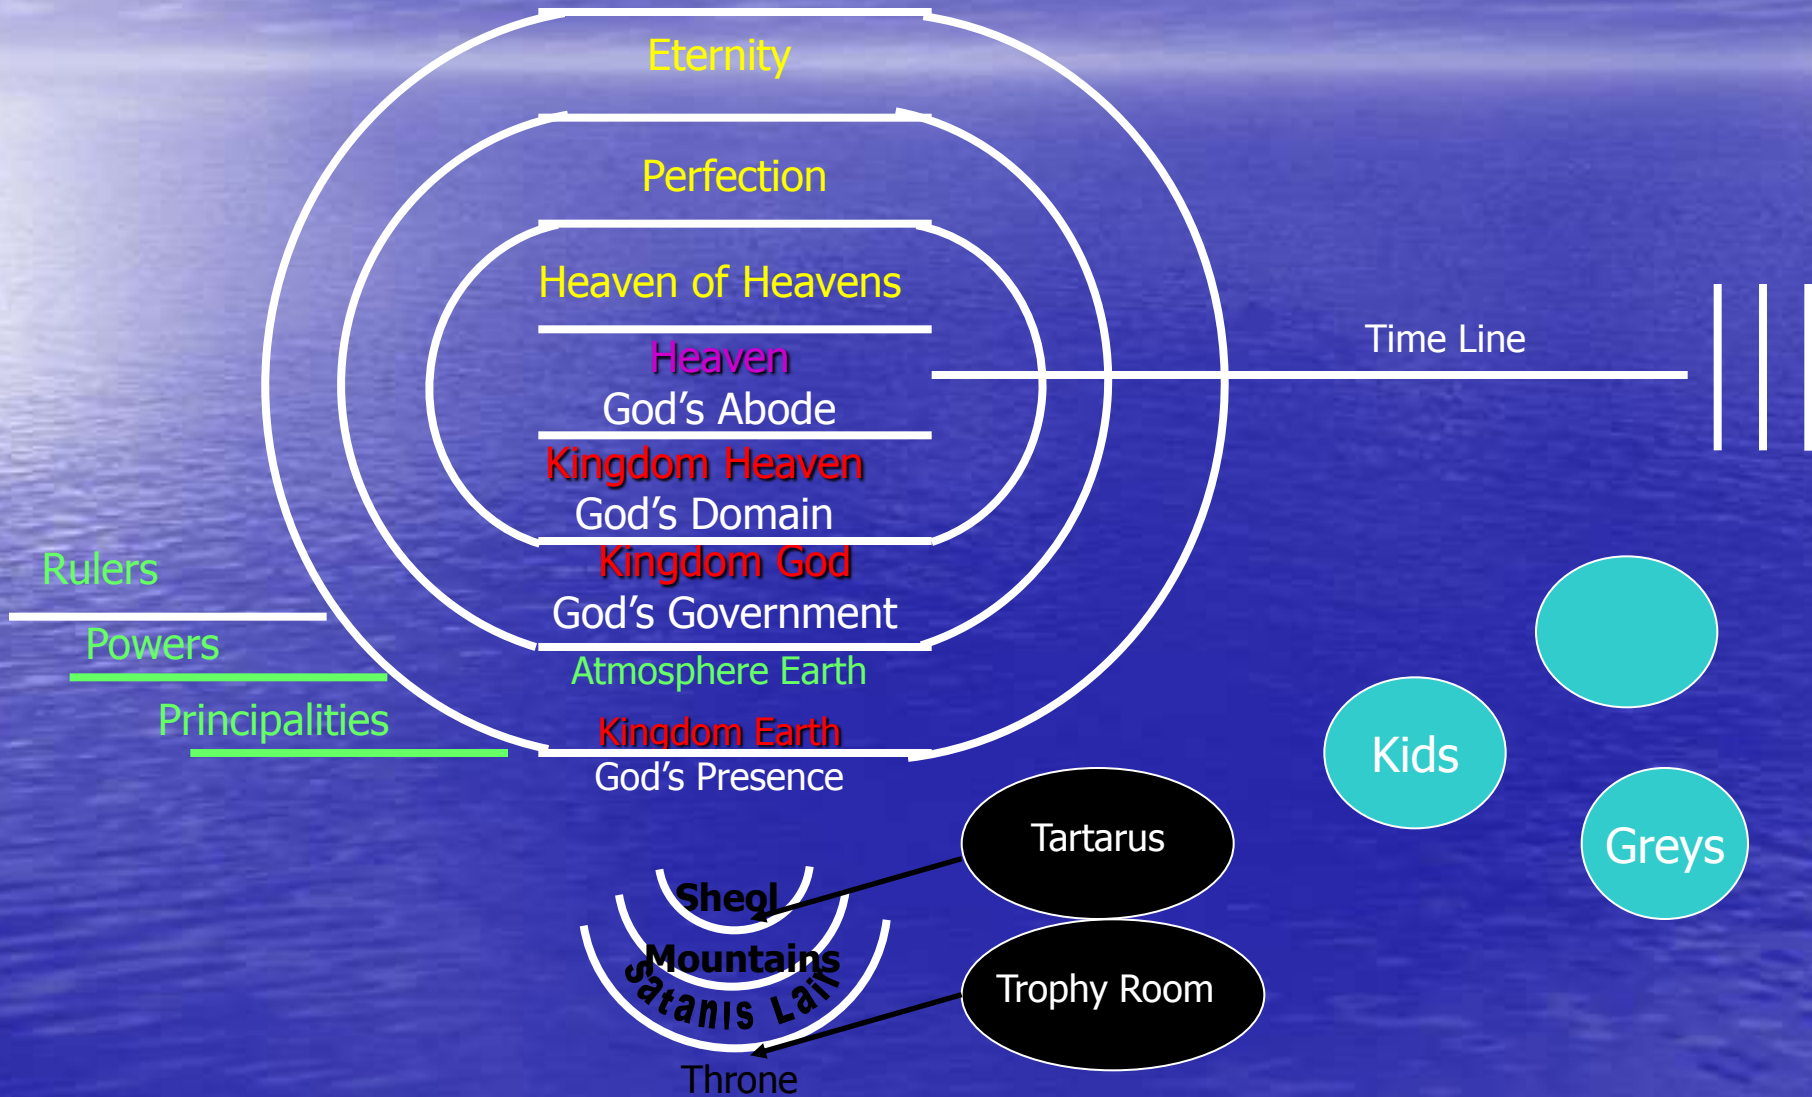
Eternity

Perfection

Heaven of Heavens

Heaven
God's Abode

Kingdom Heaven
God's Domain

Kingdom God
God's Government

Atmosphere Earth

Kingdom Earth
God's Presence

Time Line

Rulers

Powers

Principalities

Kids

Greys

Tartarus

Trophy Room

Sheol

Mountains

Satanis Lair

Throne